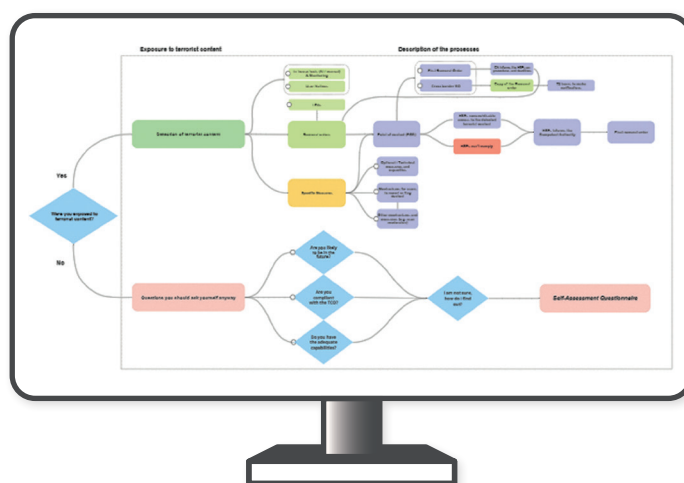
Exposure to terrorist content

Description of the processes

Were you exposed to terrorist content?

Yes

No

Detection of terrorist content

Removal order

Specific Measures

Point of contact (PoC)

Questions you should ask yourself anyway

Are you likely to be in the future?

Are you compliant with the TCO?

Do you have the adequate capabilities?

I am not sure, how do I find out?

Self-Assessment Questionnaire

HSPs and Emergency

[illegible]